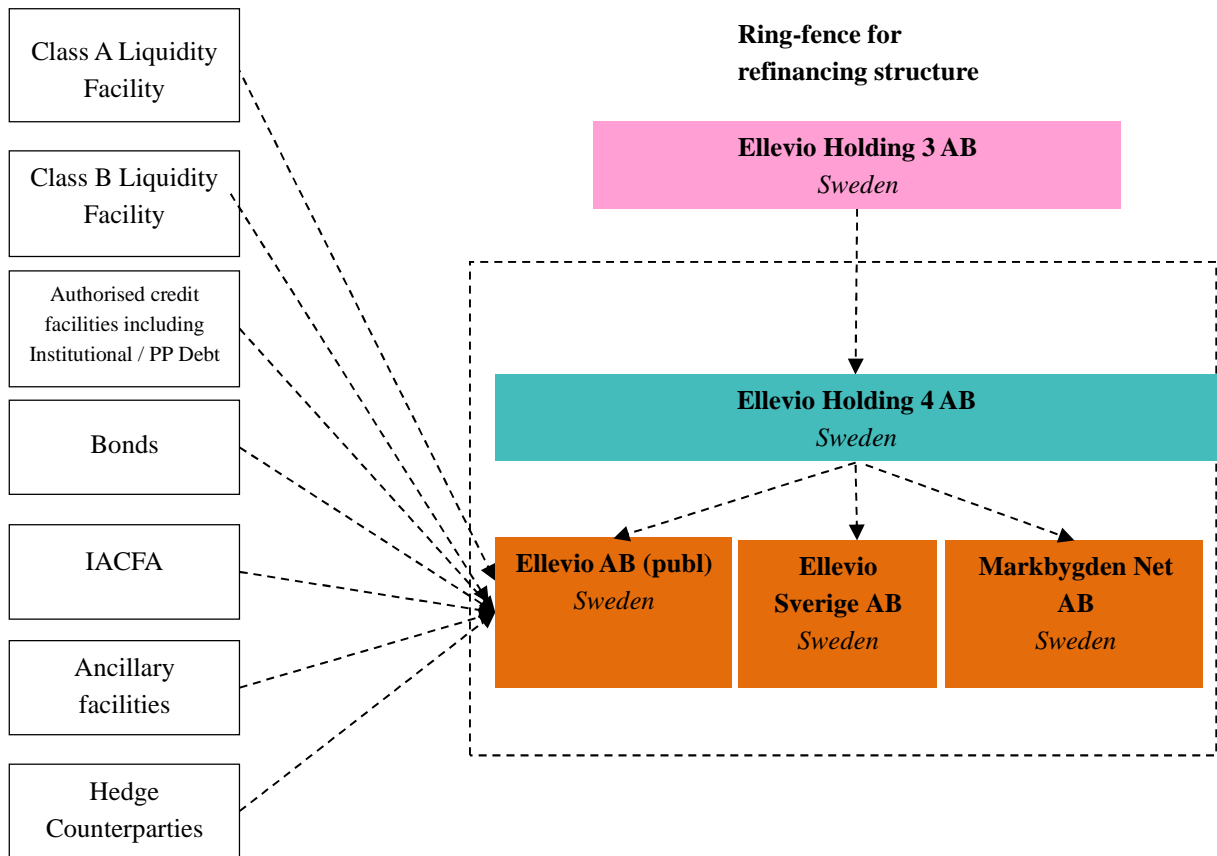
Class A Liquidity Facility

Class B Liquidity Facility

Authorised credit facilities including Institutional / PP Debt

Bonds

IACFA

Ancillary facilities

Hedge Counterparties

**Ring-fence for refinancing structure**

**Ellevio Holding 3 AB**
*Sweden*

**Ellevio Holding 4 AB**
*Sweden*

**Ellevio AB (publ)**
*Sweden*

**Ellevio Sverige AB**
*Sweden*

**Markbygden Net AB**
*Sweden*